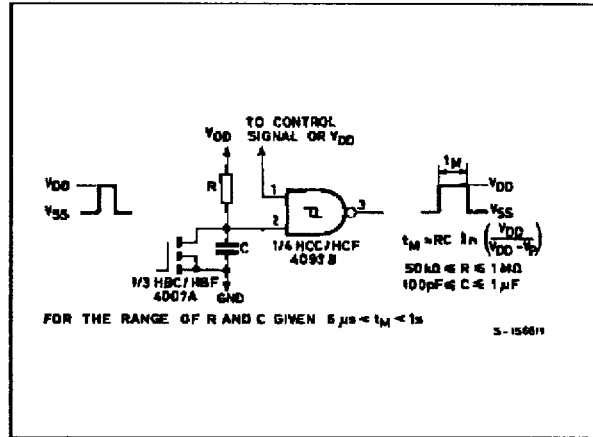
$V_{DD}$

$V_{SS}$

$V_{DD}$

TO CONTROL SIGNAL OR $V_{DD}$

R

1

2

3

C

1/3 HBC/HBF 4007A

GND

1/4 HCC/HCF 4093 B

$t_M$

$V_{DD}$

$V_{SS}$

$t_M \approx RC \ ln \left(\frac{V_{DD}}{V_{DD}-V_P}\right)$

50 kΩ ≤ R ≤ 1 MΩ

100pF ≤ C ≤ 1 µF

FOR THE RANGE OF R AND C GIVEN 5 µs < $t_M$ < 1s

S-1568/1